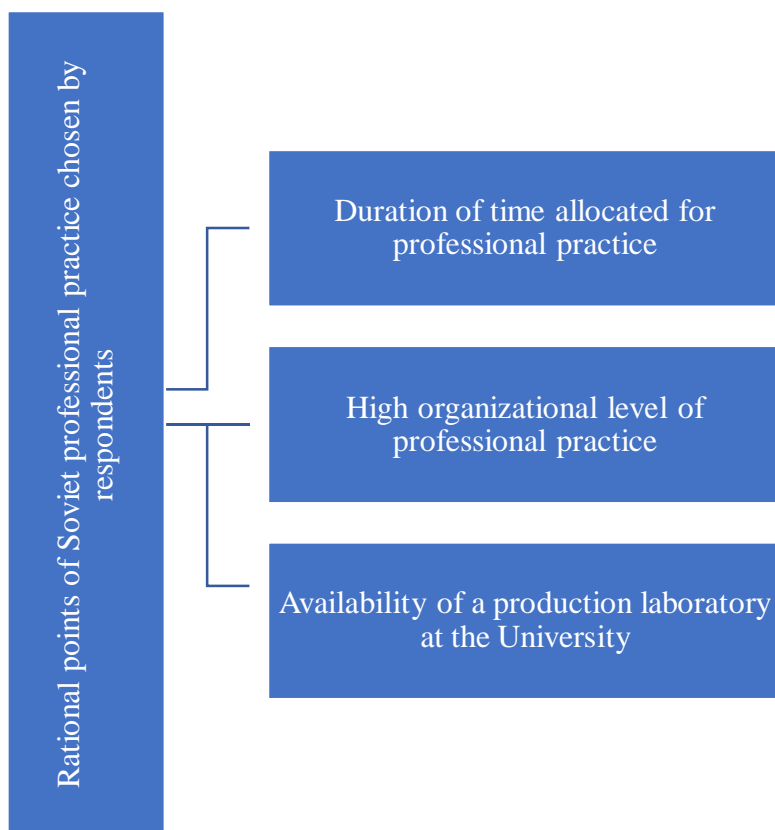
Rational points of Soviet professional practice chosen by respondents

Duration of time allocated for professional practice

High organizational level of professional practice

Availability of a production laboratory at the University